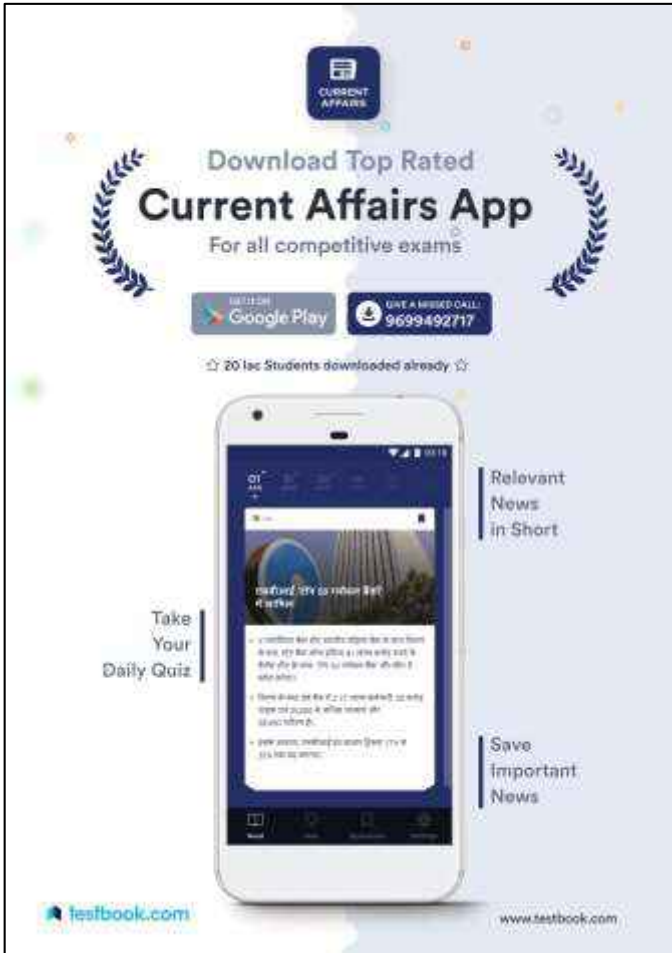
CURRENT AFFAIRS

Download Top Rated

Current Affairs App

For all competitive exams

GET IT ON Google Play

GIVE A MISSED CALL 9699492717

☆ 20 lac Students downloaded already ☆

Relevant News in Short

Take Your Daily Quiz

Save Important News

testbook.com

www.testbook.com